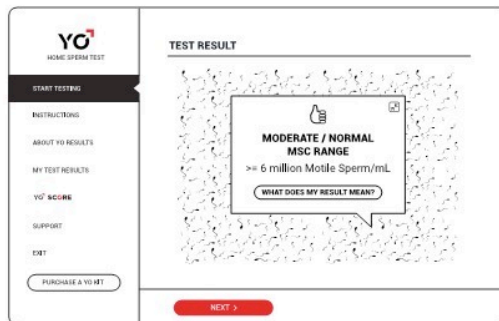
YO
HOME SPERM TEST

START TESTING
INSTRUCTIONS
ABOUT YO RESULTS
MY TEST RESULTS
YO SCORE
SUPPORT
EXIT
PURCHASE A YO KIT

TEST RESULT

MODERATE / NORMAL MSC RANGE
>= 6 million Motile Sperm/mL
WHAT DOES MY RESULT MEAN?

NEXT >